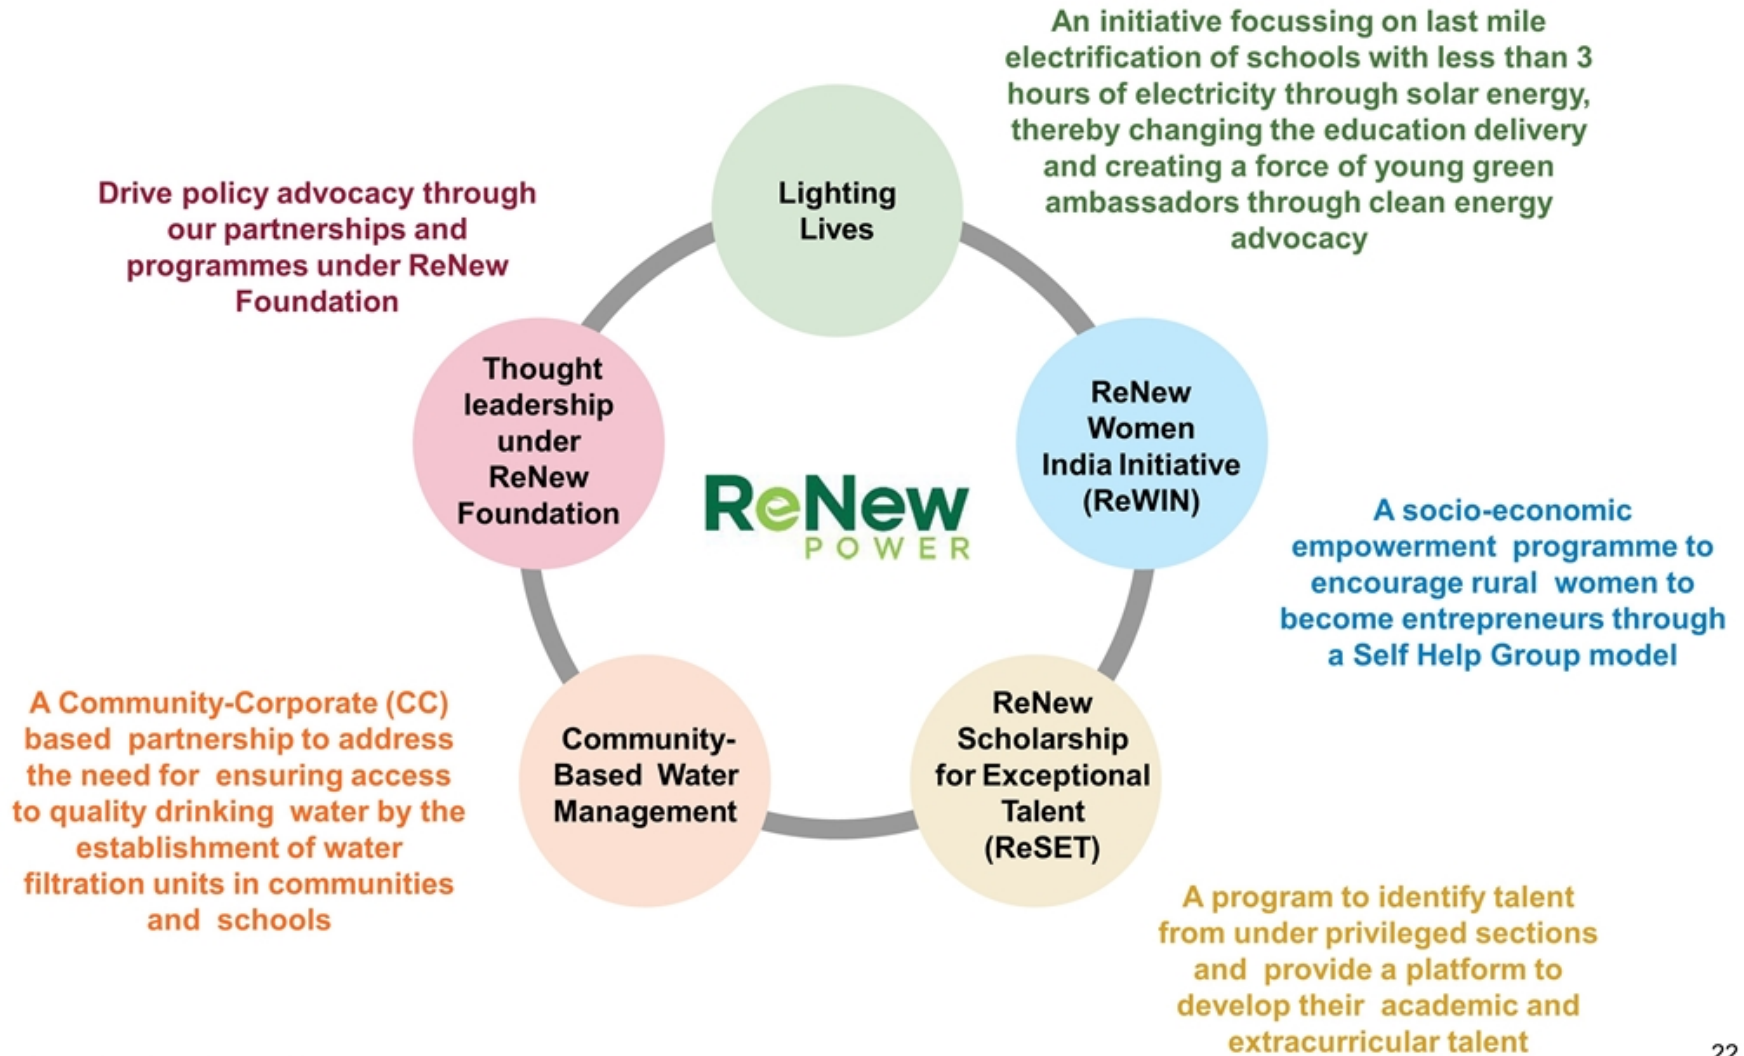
An initiative focussing on last mile electrification of schools with less than 3 hours of electricity through solar energy, thereby changing the education delivery and creating a force of young green ambassadors through clean energy advocacy

Drive policy advocacy through our partnerships and programmes under ReNew Foundation

Lighting Lives

Thought leadership under ReNew Foundation

ReNew Women India Initiative (ReWIN)

ReNew POWER

A socio-economic empowerment programme to encourage rural women to become entrepreneurs through a Self Help Group model

A Community-Corporate (CC) based partnership to address the need for ensuring access to quality drinking water by the establishment of water filtration units in communities and schools

Community-Based Water Management

ReNew Scholarship for Exceptional Talent (ReSET)

A program to identify talent from under privileged sections and provide a platform to develop their academic and extracurricular talent

22